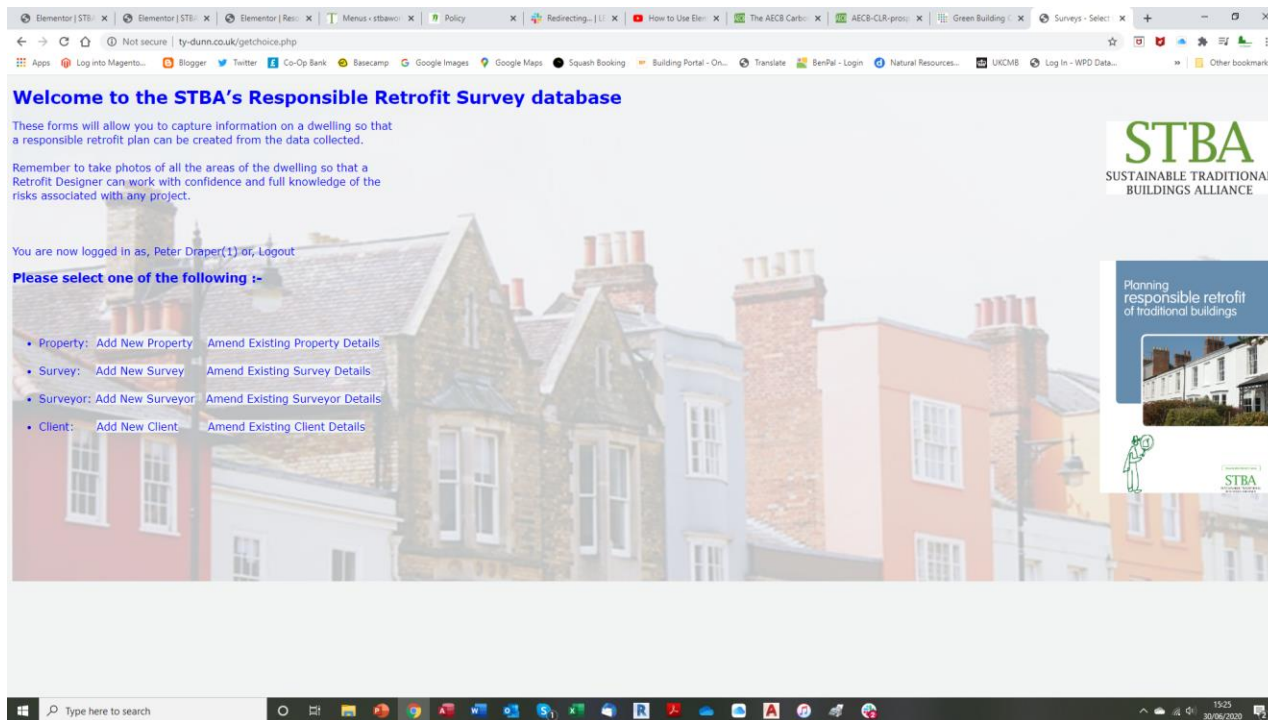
Elementor | STB/ × | Elementor | STB/ × | Elementor | Res × | Menus ‹ stbawo × | Policy × | Redirecting... | Li × | How to Use Elem × | The AECB Carbo × | AECB-CLR-prosp × | Green Building × | Surveys - Select ×

Not secure | ty-dunn.co.uk/getchoice.php

Apps Log into Magento... Blogger Twitter Co-Op Bank Basecamp Google Images Google Maps Squash Booking Building Portal - On... Translate BenPal - Login Natural Resources... UKCMB Log In - WPD Data... Other bookmarks

Welcome to the STBA's Responsible Retrofit Survey database

These forms will allow you to capture information on a dwelling so that a responsible retrofit plan can be created from the data collected.

Remember to take photos of all the areas of the dwelling so that a Retrofit Designer can work with confidence and full knowledge of the risks associated with any project.

You are now logged in as, Peter Draper(1) or, Logout

Please select one of the following :-

• Property: Add New Property Amend Existing Property Details
• Survey: Add New Survey Amend Existing Survey Details
• Surveyor: Add New Surveyor Amend Existing Surveyor Details
• Client: Add New Client Amend Existing Client Details

STBA
SUSTAINABLE TRADITIONAL BUILDINGS ALLIANCE

Planning responsible retrofit of traditional buildings

STBA

Type here to search

15:25
30/06/2020